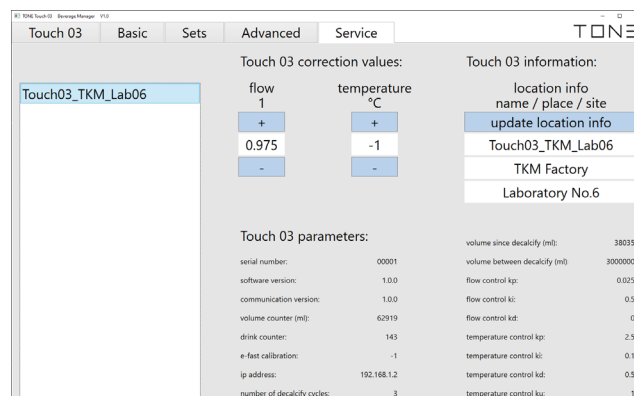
TONE Touch 03 Beverage Manager V1.0

Touch 03 | Basic | Sets | Advanced | Service

TONE

Touch03_TKM_Lab06

Touch 03 correction values:

flow
1

temperature
°C

+
0.975
-

+
-1
-

Touch 03 information:

location info
name / place / site

update location info

Touch03_TKM_Lab06

TKM Factory

Laboratory No.6

Touch 03 parameters:

| | |
|---|---|
| serial number: | 00001 |
| software version: | 1.0.0 |
| communication version: | 1.0.0 |
| volume counter (ml): | 62919 |
| drink counter: | 143 |
| e-fast calibration: | -1 |
| ip address: | 192.168.1.2 |
| number of decalcify cycles: | 3 |

| | |
|---|---|
| volume since decalcify (ml): | 38035 |
| volume between decalcify (ml) | 3000000 |
| flow control kp: | 0.025 |
| flow control ki: | 0.5 |
| flow control kd: | 0 |
| temperature control kp: | 2.5 |
| temperature control ki: | 0.1 |
| temperature control kd: | 0.5 |
| temperature control ku: | 1 |